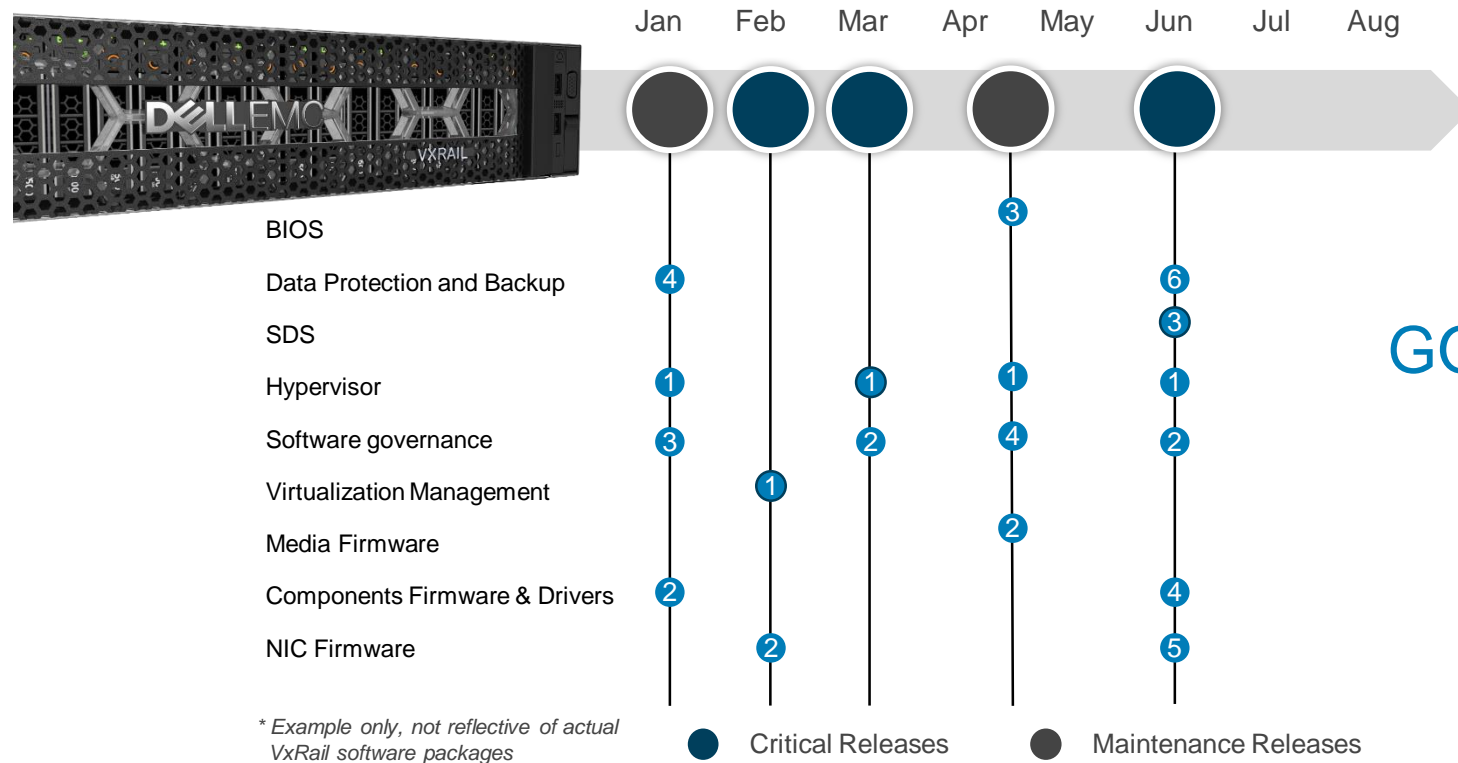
DELLEMC
VXRAIL

Jan Feb Mar Apr May Jun Jul Aug

BIOS
Data Protection and Backup
SDS
Hypervisor
Software governance
Virtualization Management
Media Firmware
Components Firmware & Drivers
NIC Firmware

3
4 6
3
1 1 1 1
3 2 4 2
1
2
2 4
2 5

GO

* Example only, not reflective of actual VxRail software packages

Critical Releases Maintenance Releases